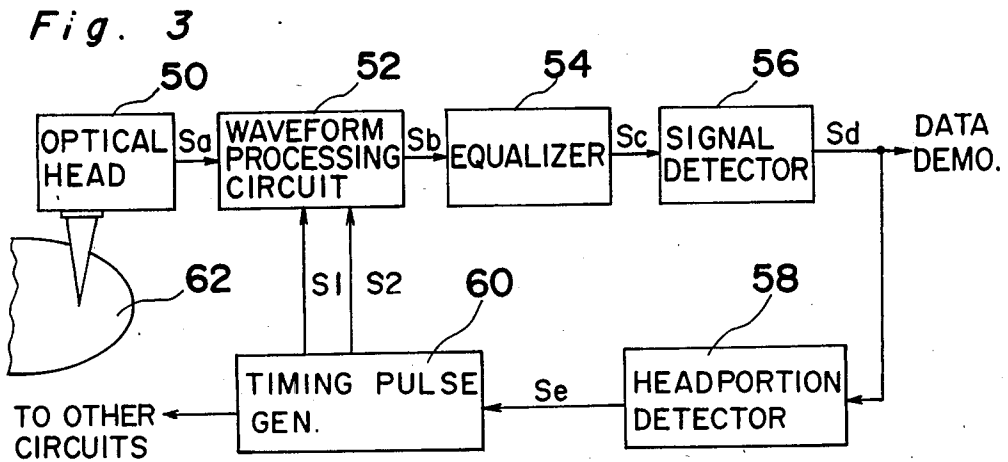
Fig. 3

50

52

54

56

OPTICAL HEAD

Sa

WAVEFORM PROCESSING CIRCUIT

Sb

EQUALIZER

Sc

SIGNAL DETECTOR

Sd

DATA DEMO.

62

S1

S2

60

58

TIMING PULSE GEN.

Se

HEADPORTION DETECTOR

TO OTHER CIRCUITS